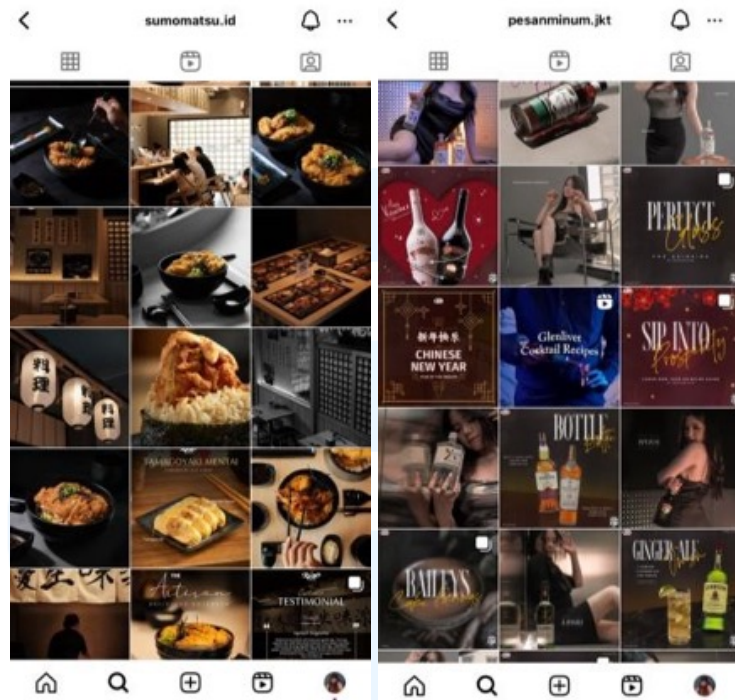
sumomatsu.id

料理

料理

TAMAGOYAKI MENTAI

The Artisan

TESTIMONIAL

pesanminum.jkt

PERFECT Glass

新年快乐

CHINESE NEW YEAR

Glenlivet Cocktail Recipes

SIP INTO Prosperity

BOTTLE

BAILEYS

GINGER ALE